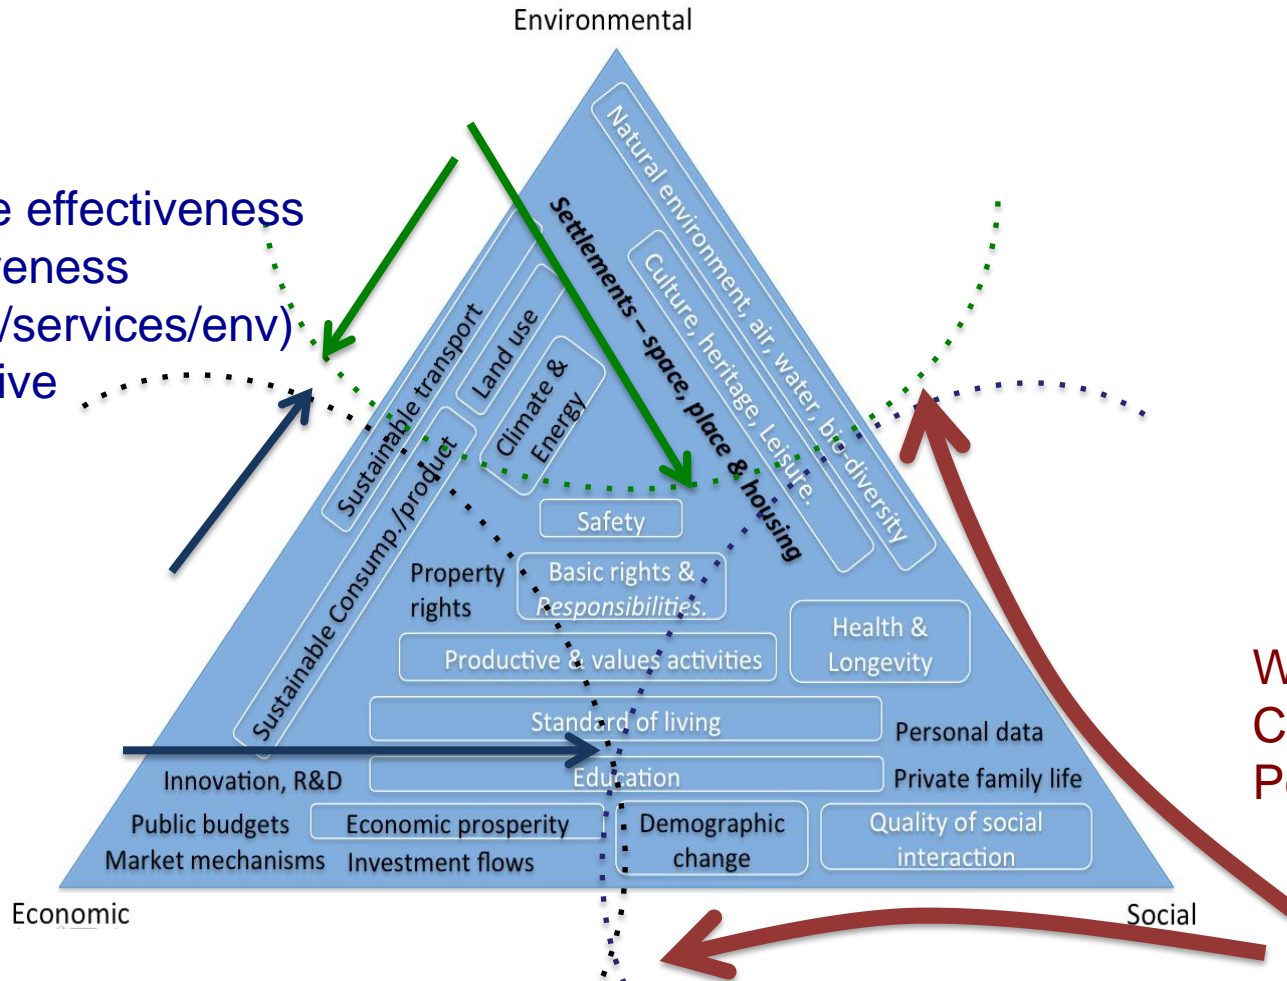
Environmental

e effectiveness
veness
/services/env)
ive

Natural environment, air, water, bio-diversity

Culture, heritage, Leisure.

Settlements – space, place & housing

Sustainable transport

Land use

Climate & Energy

Sustainable Consump./product

Safety

Property rights

Basic rights & Responsibilities.

Health & Longevity

Productive & values activities

Standard of living

Personal data

Innovation, R&D

Education

Private family life

Public budgets

Economic prosperity

Demographic change

Quality of social interaction

Market mechanisms

Investment flows

W
C
P

Economic

Social